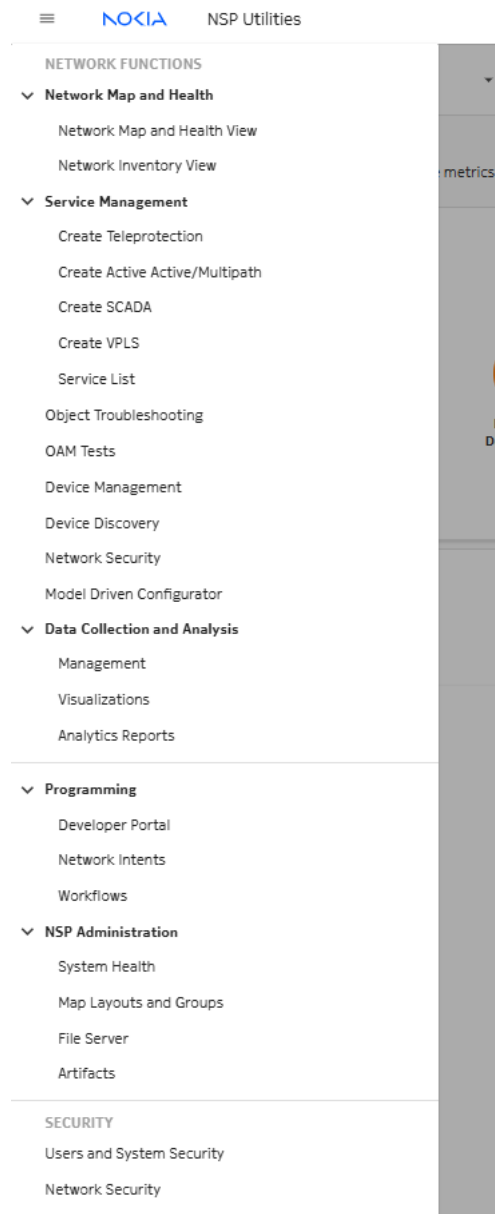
NOKIA NSP Utilities

NETWORK FUNCTIONS

Network Map and Health
Network Map and Health View
Network Inventory View

Service Management
Create Teleprotection
Create Active Active/Multipath
Create SCADA
Create VPLS
Service List

Object Troubleshooting
OAM Tests
Device Management
Device Discovery
Network Security
Model Driven Configurator

Data Collection and Analysis
Management
Visualizations
Analytics Reports

Programming
Developer Portal
Network Intents
Workflows

NSP Administration
System Health
Map Layouts and Groups
File Server
Artifacts

SECURITY
Users and System Security
Network Security

metrics
D